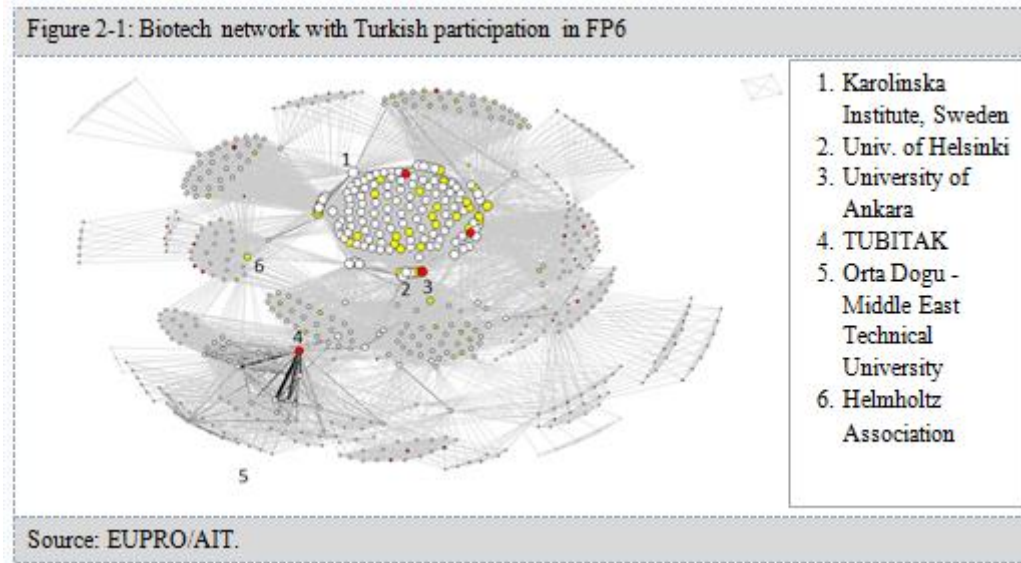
Figure 2-1: Biotech network with Turkish participation in FP6

1
6
2
3
4
5

1. Karolinska Institute, Sweden
2. Univ. of Helsinki
3. University of Ankara
4. TUBITAK
5. Orta Dogu - Middle East Technical University
6. Helmholtz Association

Source: EUPRO/AIT.